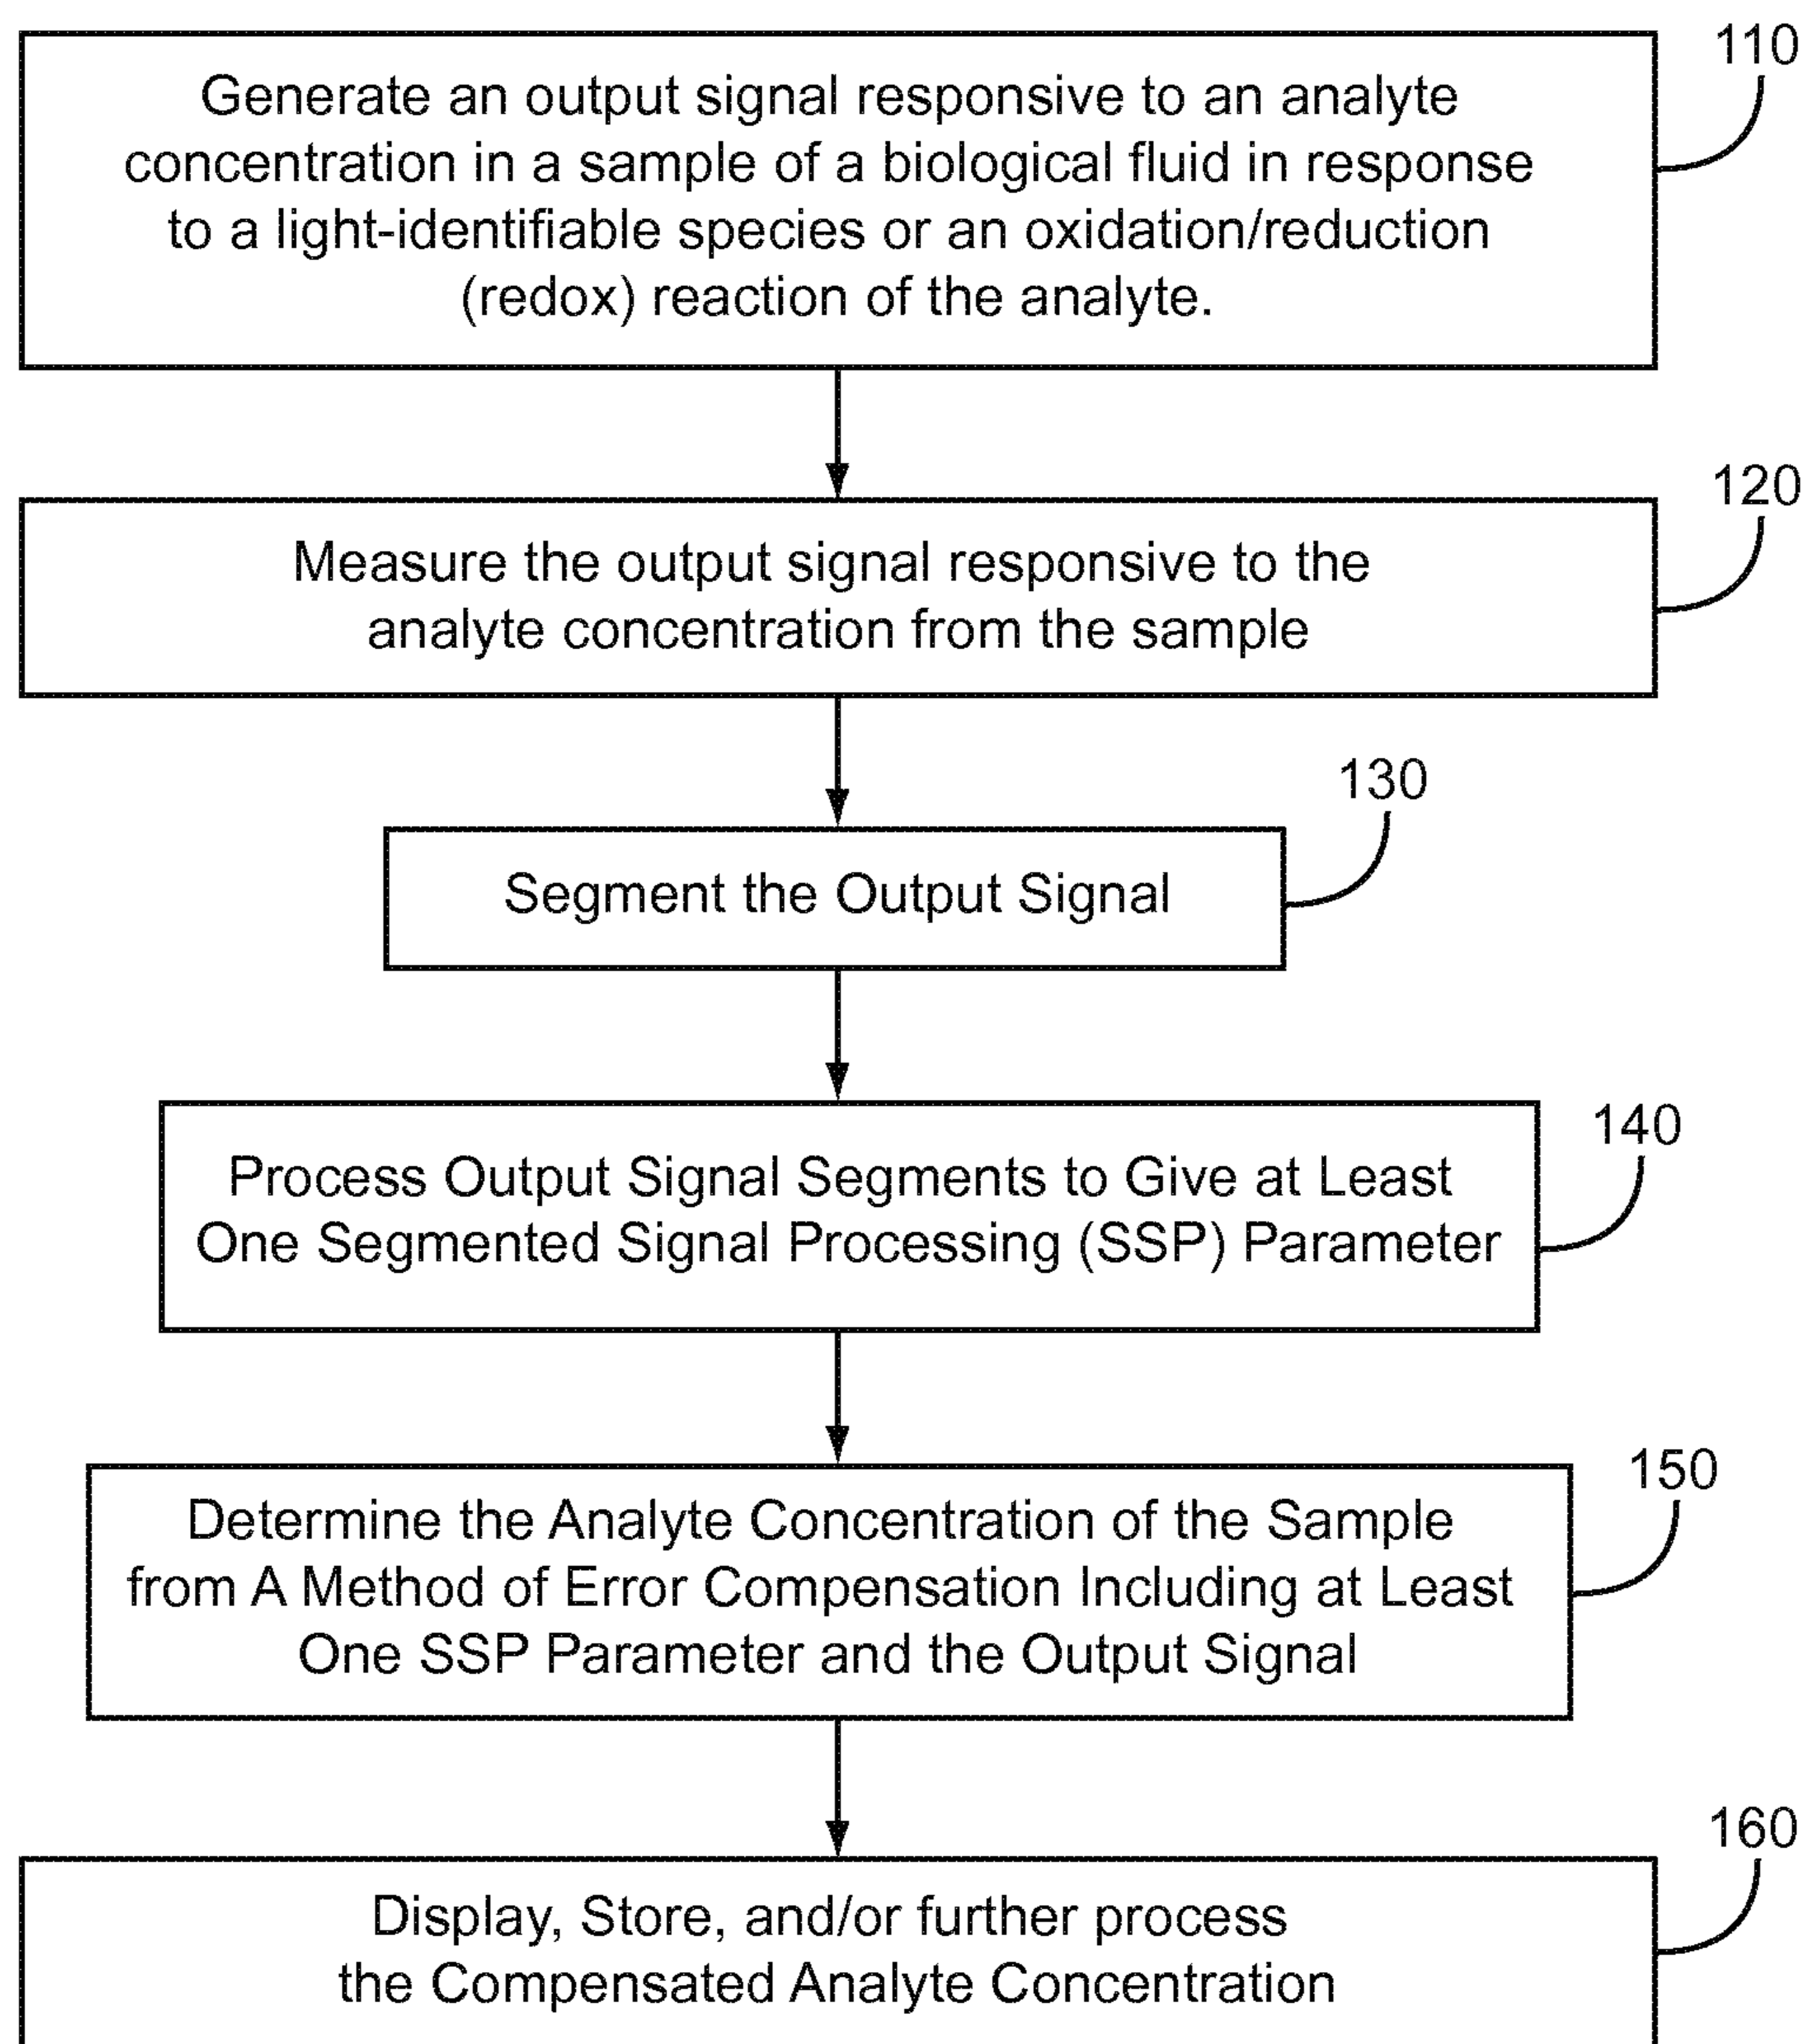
110

Generate an output signal responsive to an analyte concentration in a sample of a biological fluid in response to a light-identifiable species or an oxidation/reduction (redox) reaction of the analyte.

120

Measure the output signal responsive to the analyte concentration from the sample

130

Segment the Output Signal

140

Process Output Signal Segments to Give at Least One Segmented Signal Processing (SSP) Parameter

150

Determine the Analyte Concentration of the Sample from A Method of Error Compensation Including at Least One SSP Parameter and the Output Signal

160

Display, Store, and/or further process the Compensated Analyte Concentration